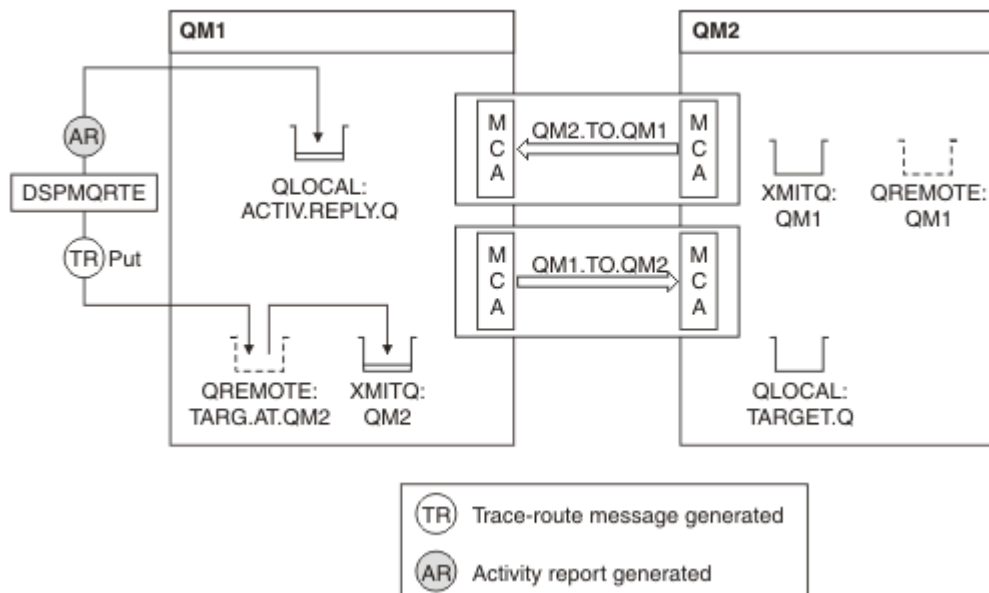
QM1

QM2

AR

DSPMQRTE

TR Put

QLOCAL:
ACTIV.REPLY.Q

M
C
A

QM2.TO.QM1

M
C
A

M
C
A

QM1.TO.QM2

M
C
A

XMITQ:
QM1

QREMOTE:
QM1

QREMOTE:
TARG.AT.QM2

XMITQ:
QM2

QLOCAL:
TARGET.Q

TR Trace-route message generated

AR Activity report generated